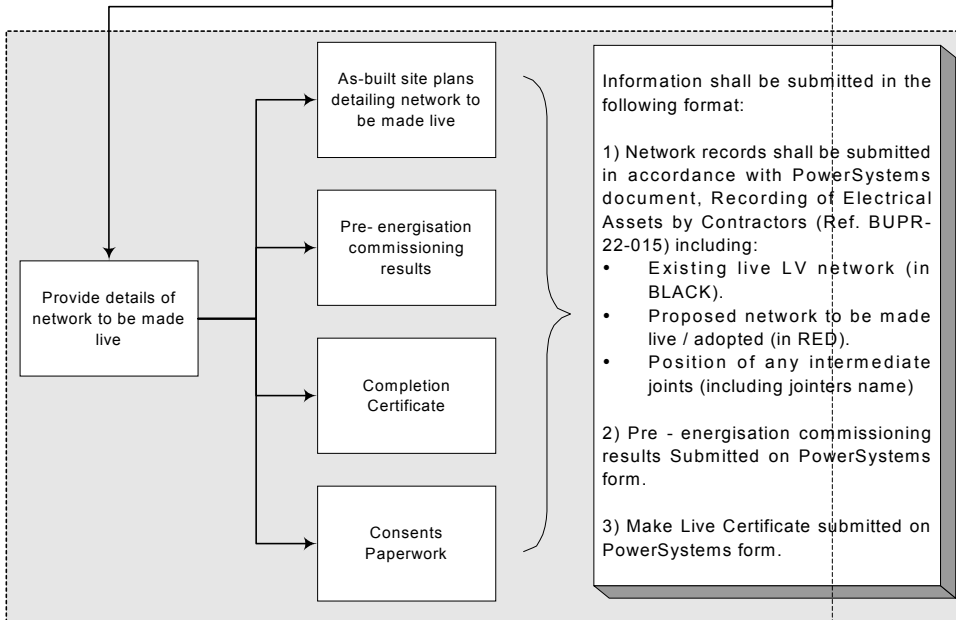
Provide details of network to be made live

As-built site plans detailing network to be made live

Pre- energisation commissioning results

Completion Certificate

Consents Paperwork

Information shall be submitted in the following format:

1) Network records shall be submitted in accordance with PowerSystems document, Recording of Electrical Assets by Contractors (Ref. BUPR-22-015) including:
• Existing live LV network (in BLACK).
• Proposed network to be made live / adopted (in RED).
• Position of any intermediate joints (including jointers name)

2) Pre - energisation commissioning results Submitted on PowerSystems form.

3) Make Live Certificate submitted on PowerSystems form.